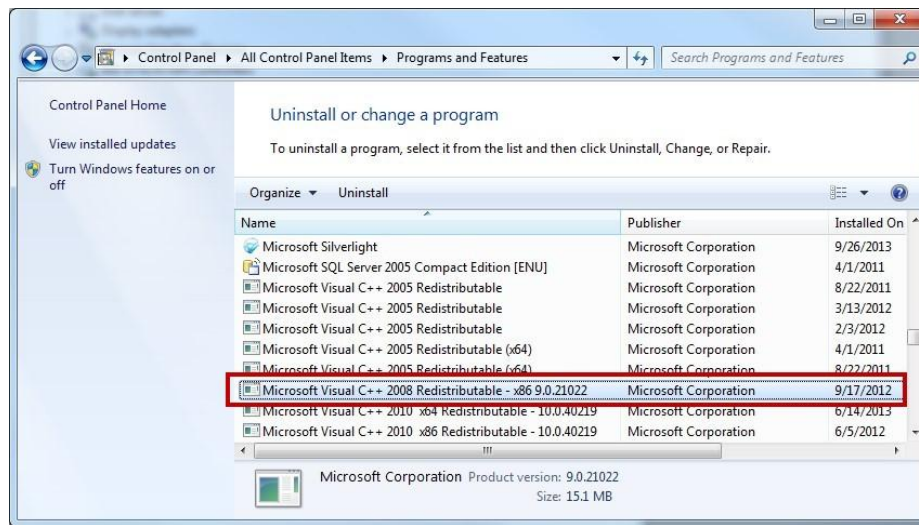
Control Panel ▸ All Control Panel Items ▸ Programs and Features

Search Programs and Features

Control Panel Home

View installed updates

Turn Windows features on or off

Uninstall or change a program

To uninstall a program, select it from the list and then click Uninstall, Change, or Repair.

Organize ▾ Uninstall

| Name | Publisher | Installed On |
|---|---|---|
| Microsoft Silverlight | Microsoft Corporation | 9/26/2013 |
| Microsoft SQL Server 2005 Compact Edition [ENU] | Microsoft Corporation | 4/1/2011 |
| Microsoft Visual C++ 2005 Redistributable | Microsoft Corporation | 8/22/2011 |
| Microsoft Visual C++ 2005 Redistributable | Microsoft Corporation | 3/13/2012 |
| Microsoft Visual C++ 2005 Redistributable | Microsoft Corporation | 2/3/2012 |
| Microsoft Visual C++ 2005 Redistributable (x64) | Microsoft Corporation | 4/1/2011 |
| Microsoft Visual C++ 2005 Redistributable (x64) | Microsoft Corporation | 8/22/2011 |
| Microsoft Visual C++ 2008 Redistributable - x86 9.0.21022 | Microsoft Corporation | 9/17/2012 |
| Microsoft Visual C++ 2010 x64 Redistributable - 10.0.40219 | Microsoft Corporation | 6/14/2013 |
| Microsoft Visual C++ 2010 x86 Redistributable - 10.0.40219 | Microsoft Corporation | 6/5/2012 |

Microsoft Corporation Product version: 9.0.21022
Size: 15.1 MB